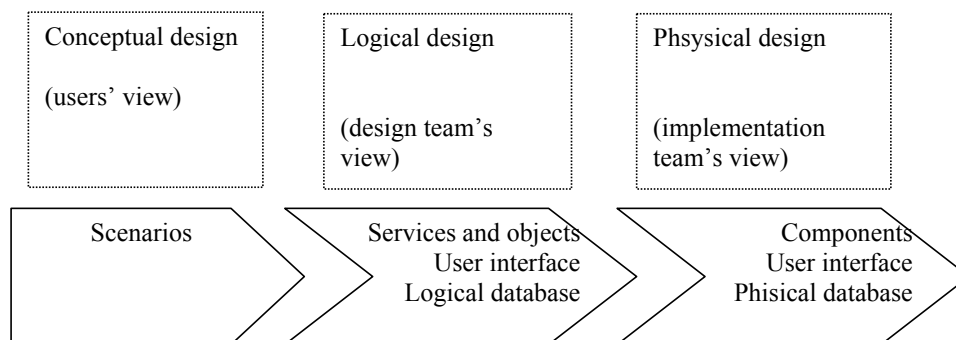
Conceptual design

(users' view)

Logical design

(design team's view)

Phsysical design

(implementation team's view)

Scenarios

Services and objects
User interface
Logical database

Components
User interface
Phisical database